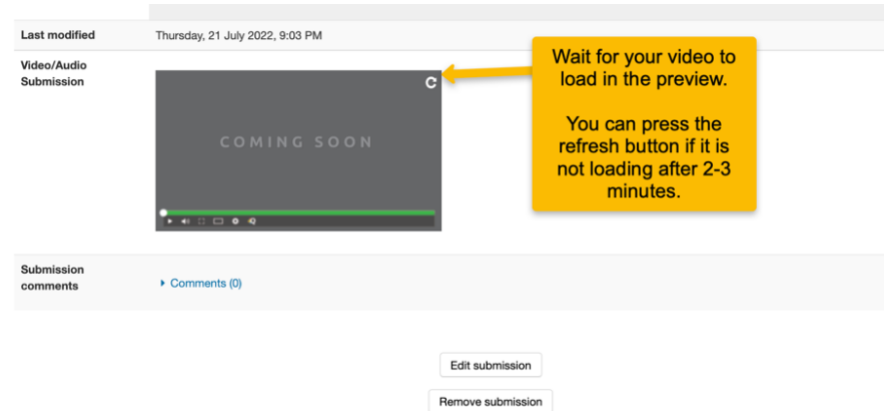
| | |
|---|---|
| Last modified | Thursday, 21 July 2022, 9:03 PM |
| Video/Audio Submission | COMING SOON |
| Submission comments | Comments (0) |

Wait for your video to load in the preview.

You can press the refresh button if it is not loading after 2-3 minutes.

Edit submission

Remove submission